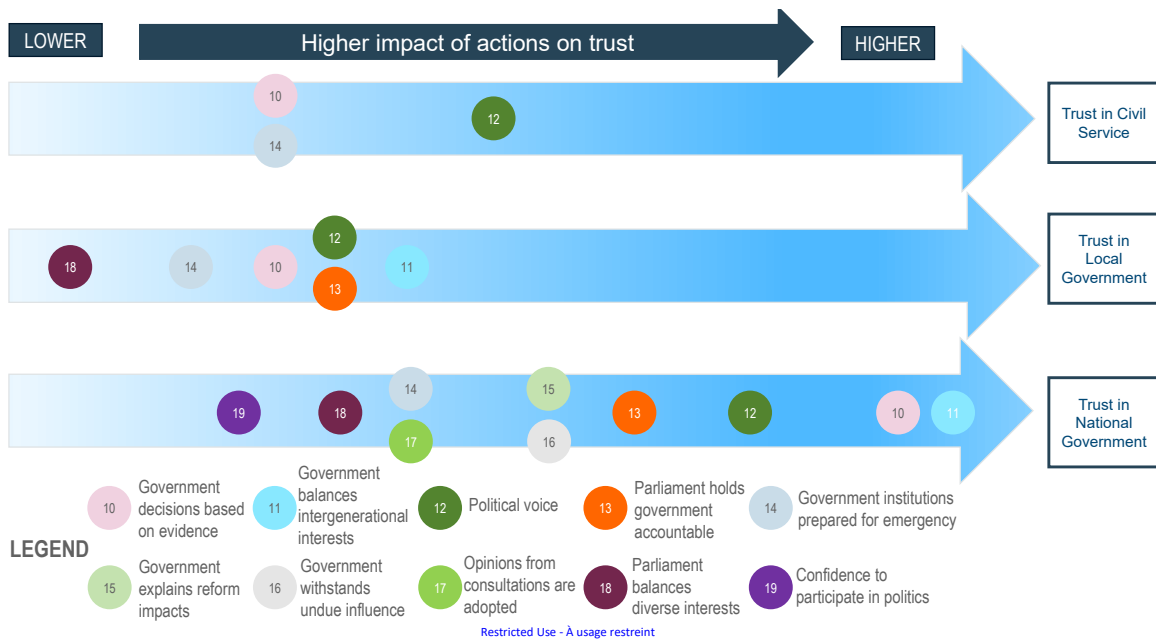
LOWER

Higher impact of actions on trust

HIGHER

10
14
12

Trust in Civil Service

18
14
10
12
13
11

Trust in Local Government

19
18
14
17
15
16
13
12
10
11

Trust in National Government

LEGEND

10 Government decisions based on evidence

11 Government balances intergenerational interests

12 Political voice

13 Parliament holds government accountable

14 Government institutions prepared for emergency

15 Government explains reform impacts

16 Government withstands undue influence

17 Opinions from consultations are adopted

18 Parliament balances diverse interests

19 Confidence to participate in politics

Restricted Use - À usage restreint